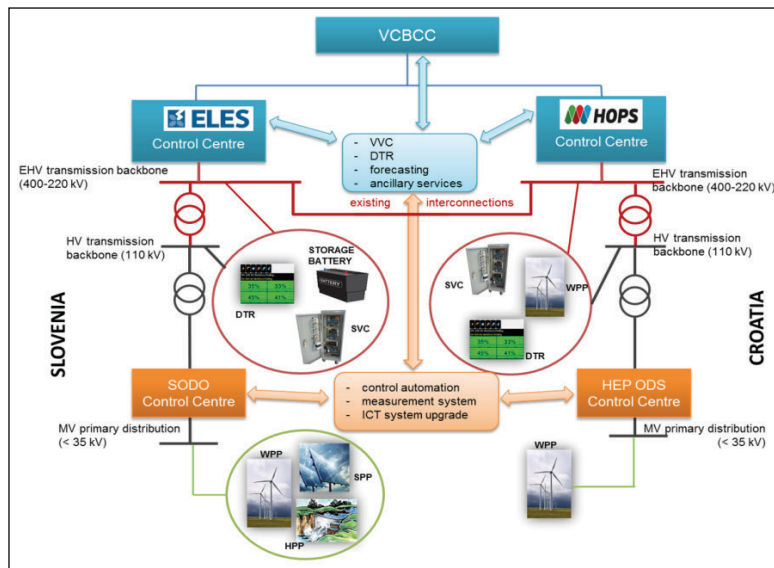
VCBCC

ELES
Control Centre

HOPS
Control Centre

- VVC
- DTR
- forecasting
- ancillary services

EHV transmission backbone (400-220 kV)

EHV transmission backbone (400-220 kV)

existing interconnections

HV transmission backbone (110 kV)

HV transmission backbone (110 kV)

STORAGE BATTERY

BATTERY

| 35% | 33% |
|---|---|
| 42% | 41% |

DTR

SVC

SVC

WPP

| 35% | 33% |
|---|---|
| 42% | 41% |

DTR

SLOVENIA

CROATIA

SODO
Control Centre

- control automation
- measurement system
- ICT system upgrade

HEP ODS
Control Centre

MV primary distribution (< 35 kV)

MV primary distribution (< 35 kV)

WPP

SPP

HPP

WPP